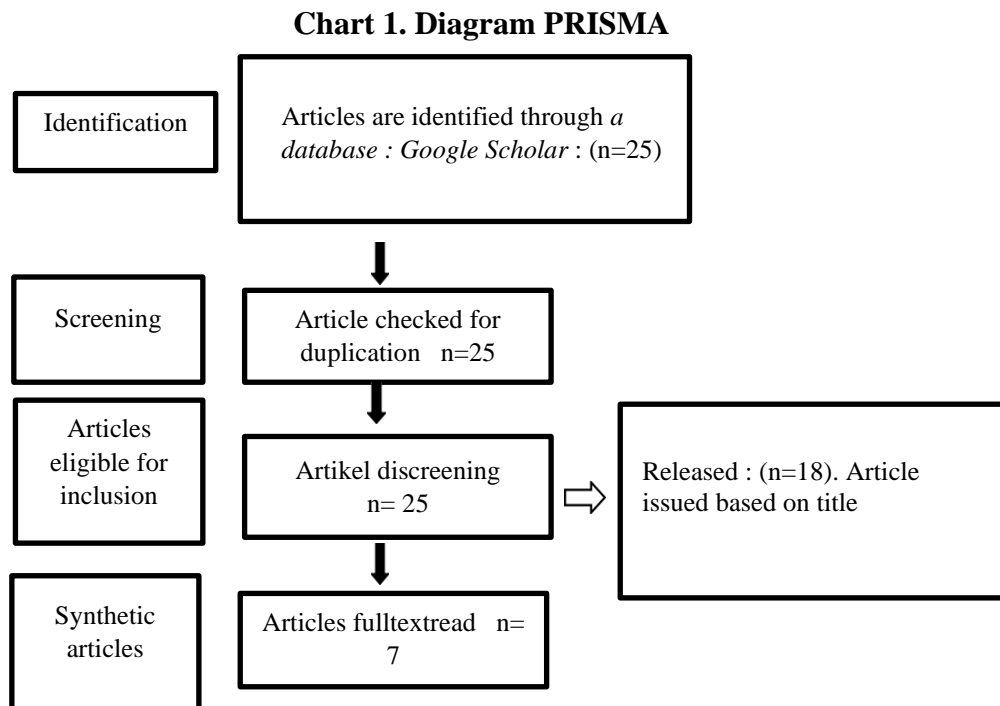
**Chart 1. Diagram PRISMA**

Identification

Articles are identified through *a database : Google Scholar* : (n=25)

Screening

Article checked for duplication n=25

Articles eligible for inclusion

Artikel discreening n= 25

Released : (n=18). Article issued based on title

Synthetic articles

Articles fulltextread n= 7